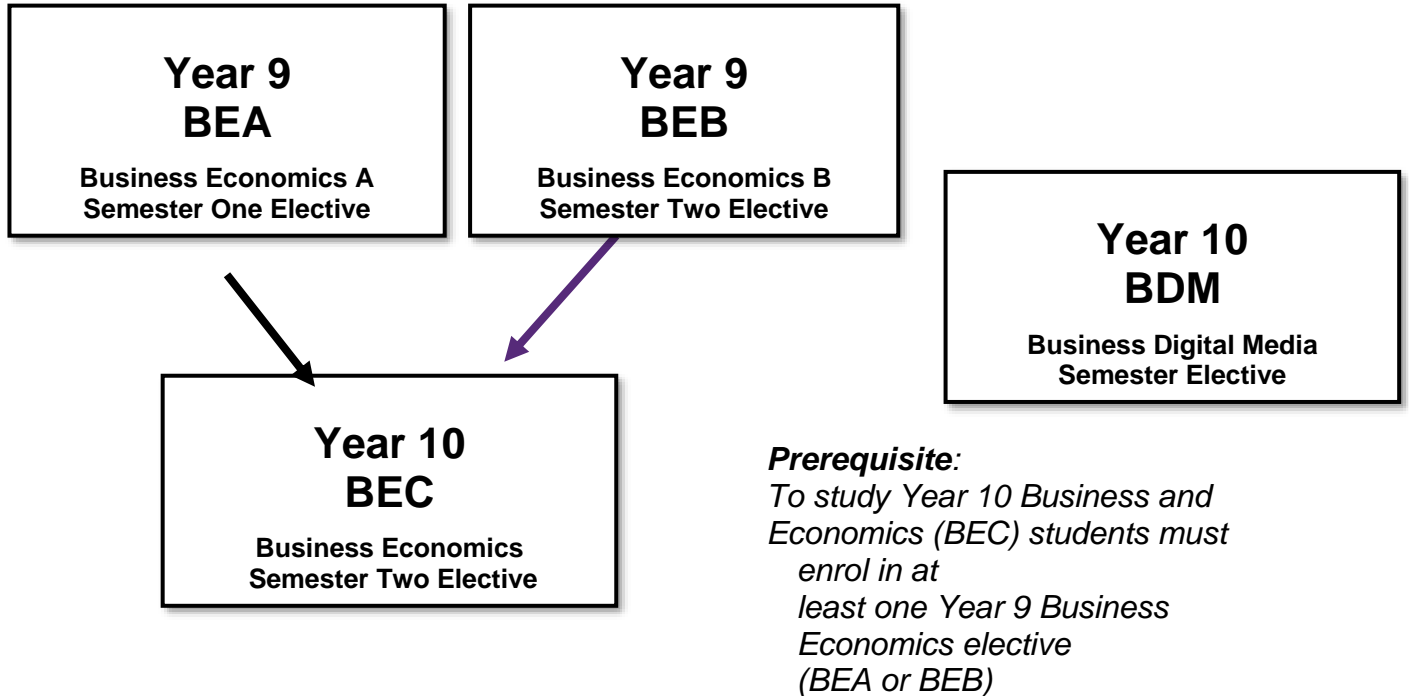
Year 9
BEA

Business Economics A
Semester One Elective

Year 9
BEB

Business Economics B
Semester Two Elective

Year 10
BDM

Business Digital Media
Semester Elective

Year 10
BEC

Business Economics
Semester Two Elective

*Prerequisite*:
*To study Year 10 Business and Economics (BEC) students must enrol in at least one Year 9 Business Economics elective (BEA or BEB)*